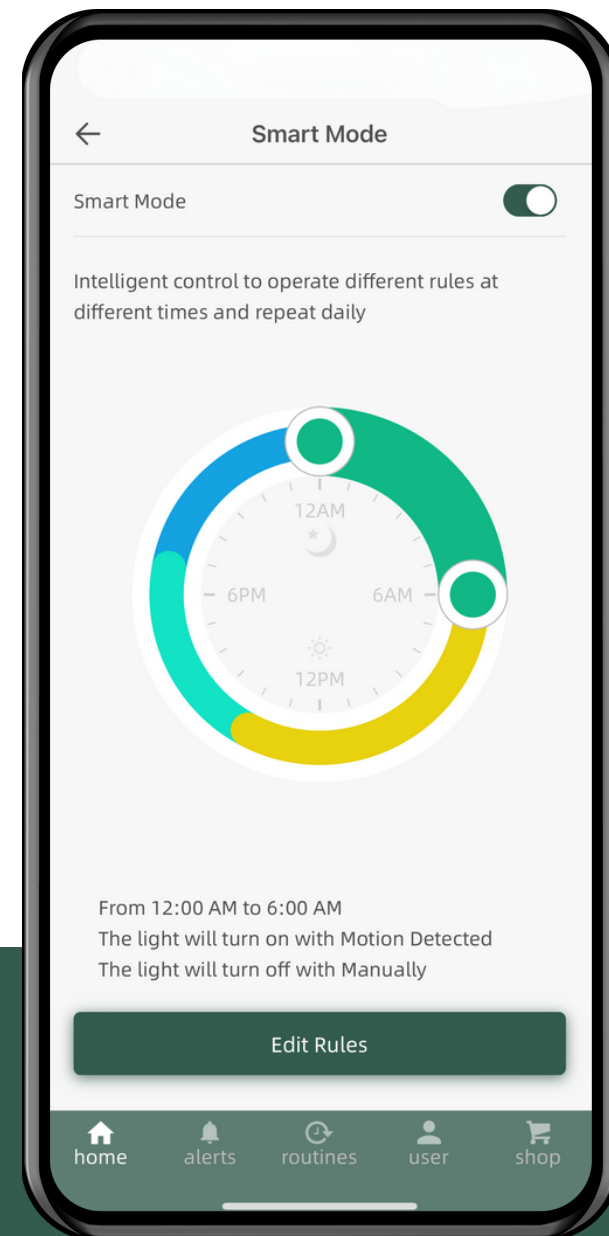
Smart Mode

Smart Mode

Intelligent control to operate different rules at different times and repeat daily

12AM
6PM
6AM
12PM

From 12:00 AM to 6:00 AM
The light will turn on with Motion Detected
The light will turn off with Manually

Edit Rules

home alerts routines user shop